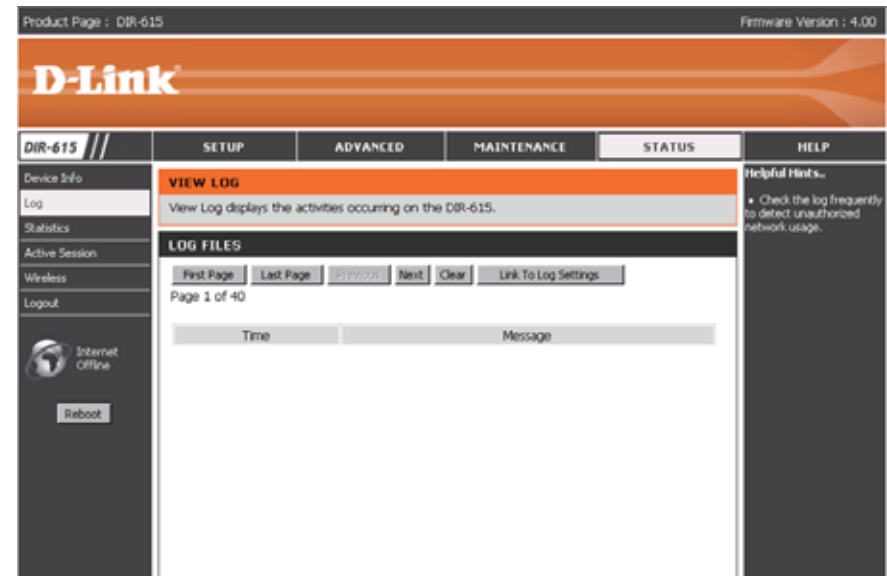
Product Page : DIR-615

Firmware Version : 4.00

D-Link

DIR-615

SETUP

ADVANCED

MAINTENANCE

STATUS

HELP

Device Info

Log

Statistics

Active Session

Wireless

Logout

Internet Offline

Reboot

VIEW LOG

View Log displays the activities occurring on the DIR-615.

LOG FILES

First Page

Last Page

Previous

Next

Clear

Link To Log Settings

Page 1 of 40

| Time | Message |
|---|---|

Helpful Hints..

• Check the log frequently to detect unauthorized network usage.